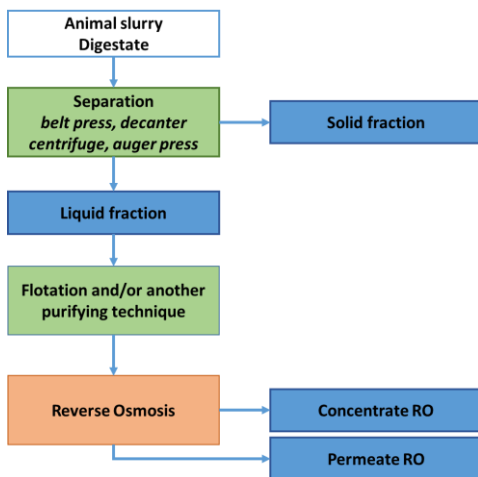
Animal slurry
Digestate

Separation
belt press, decanter centrifuge, auger press

Solid fraction

Liquid fraction

Flotation and/or another purifying technique

Reverse Osmosis

Concentrate RO

Permeate RO